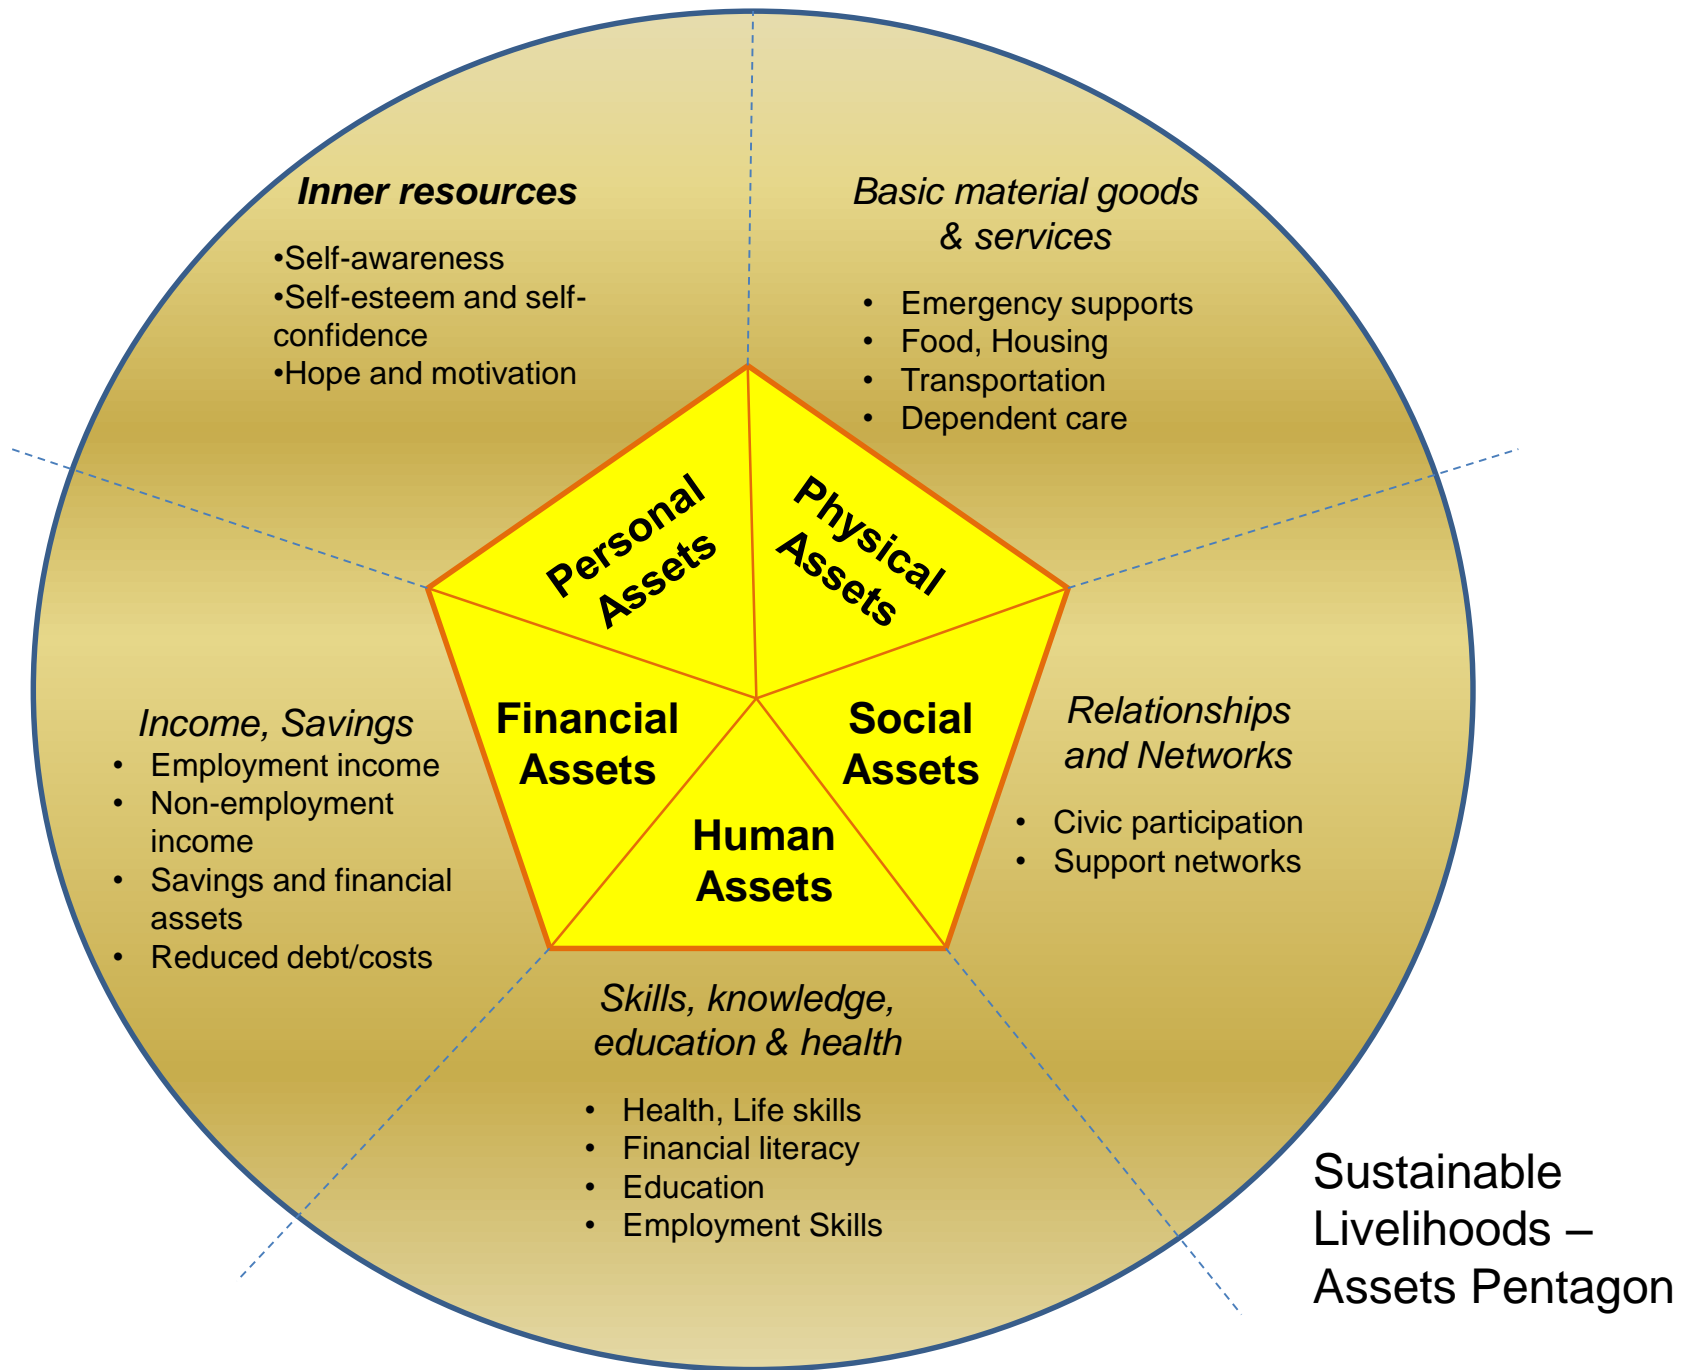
Inner resources

•Self-awareness
•Self-esteem and self-confidence
•Hope and motivation

Basic material goods & services

• Emergency supports
• Food, Housing
• Transportation
• Dependent care

Personal Assets

Physical Assets

Financial Assets

Social Assets

Human Assets

Income, Savings

• Employment income
• Non-employment income
• Savings and financial assets
• Reduced debt/costs

Relationships and Networks

• Civic participation
• Support networks

Skills, knowledge, education & health

• Health, Life skills
• Financial literacy
• Education
• Employment Skills

Sustainable Livelihoods – Assets Pentagon